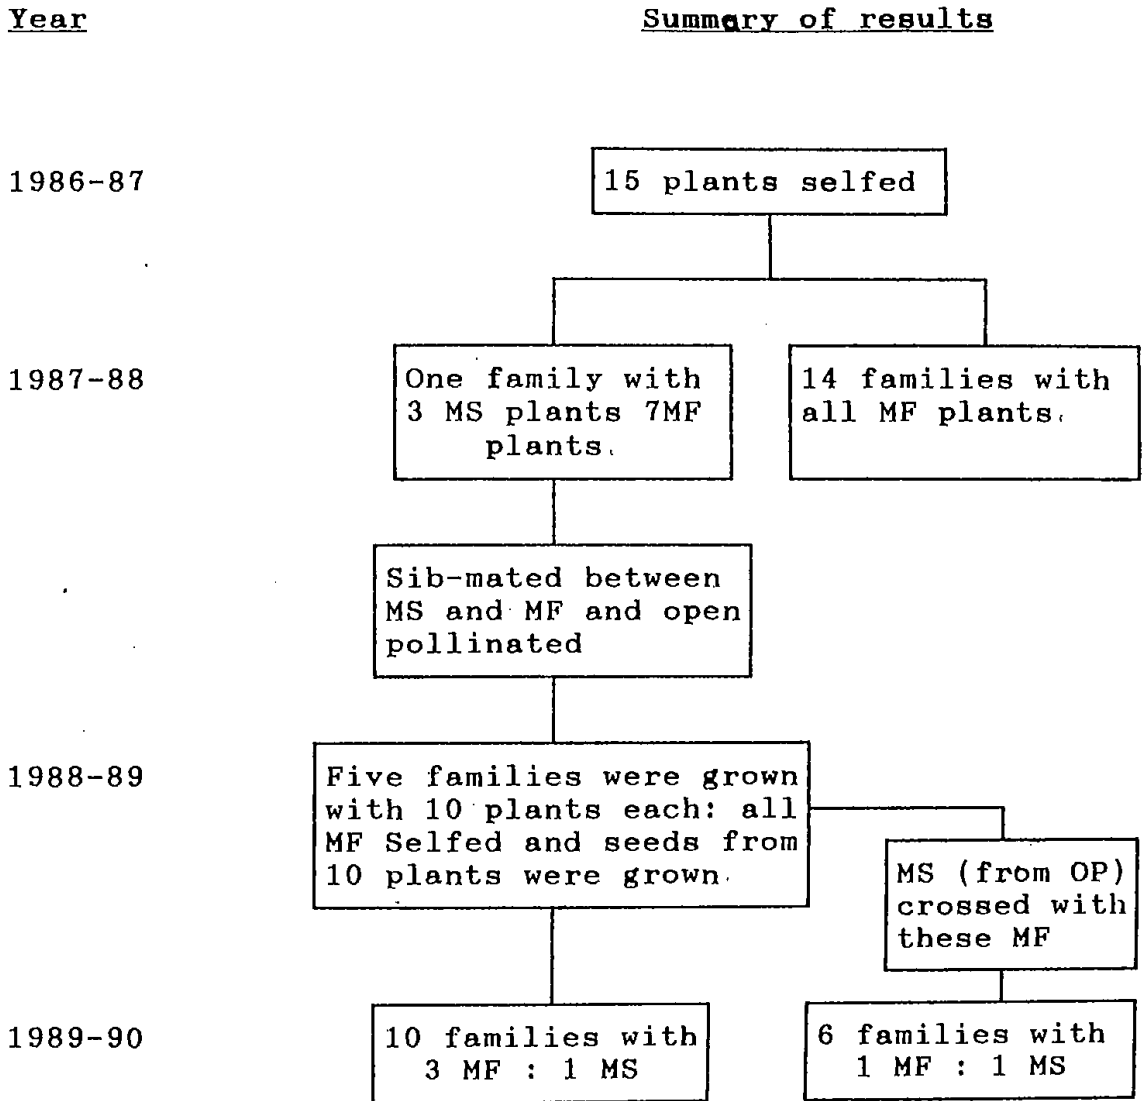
Year

Summary of results

1986-87

15 plants selfed

1987-88

One family with 3 MS plants 7MF plants.

14 families with all MF plants.

Sib-mated between MS and MF and open pollinated

1988-89

Five families were grown with 10 plants each: all MF Selfed and seeds from 10 plants were grown.

MS (from OP) crossed with these MF

1989-90

10 families with 3 MF : 1 MS

6 families with 1 MF : 1 MS